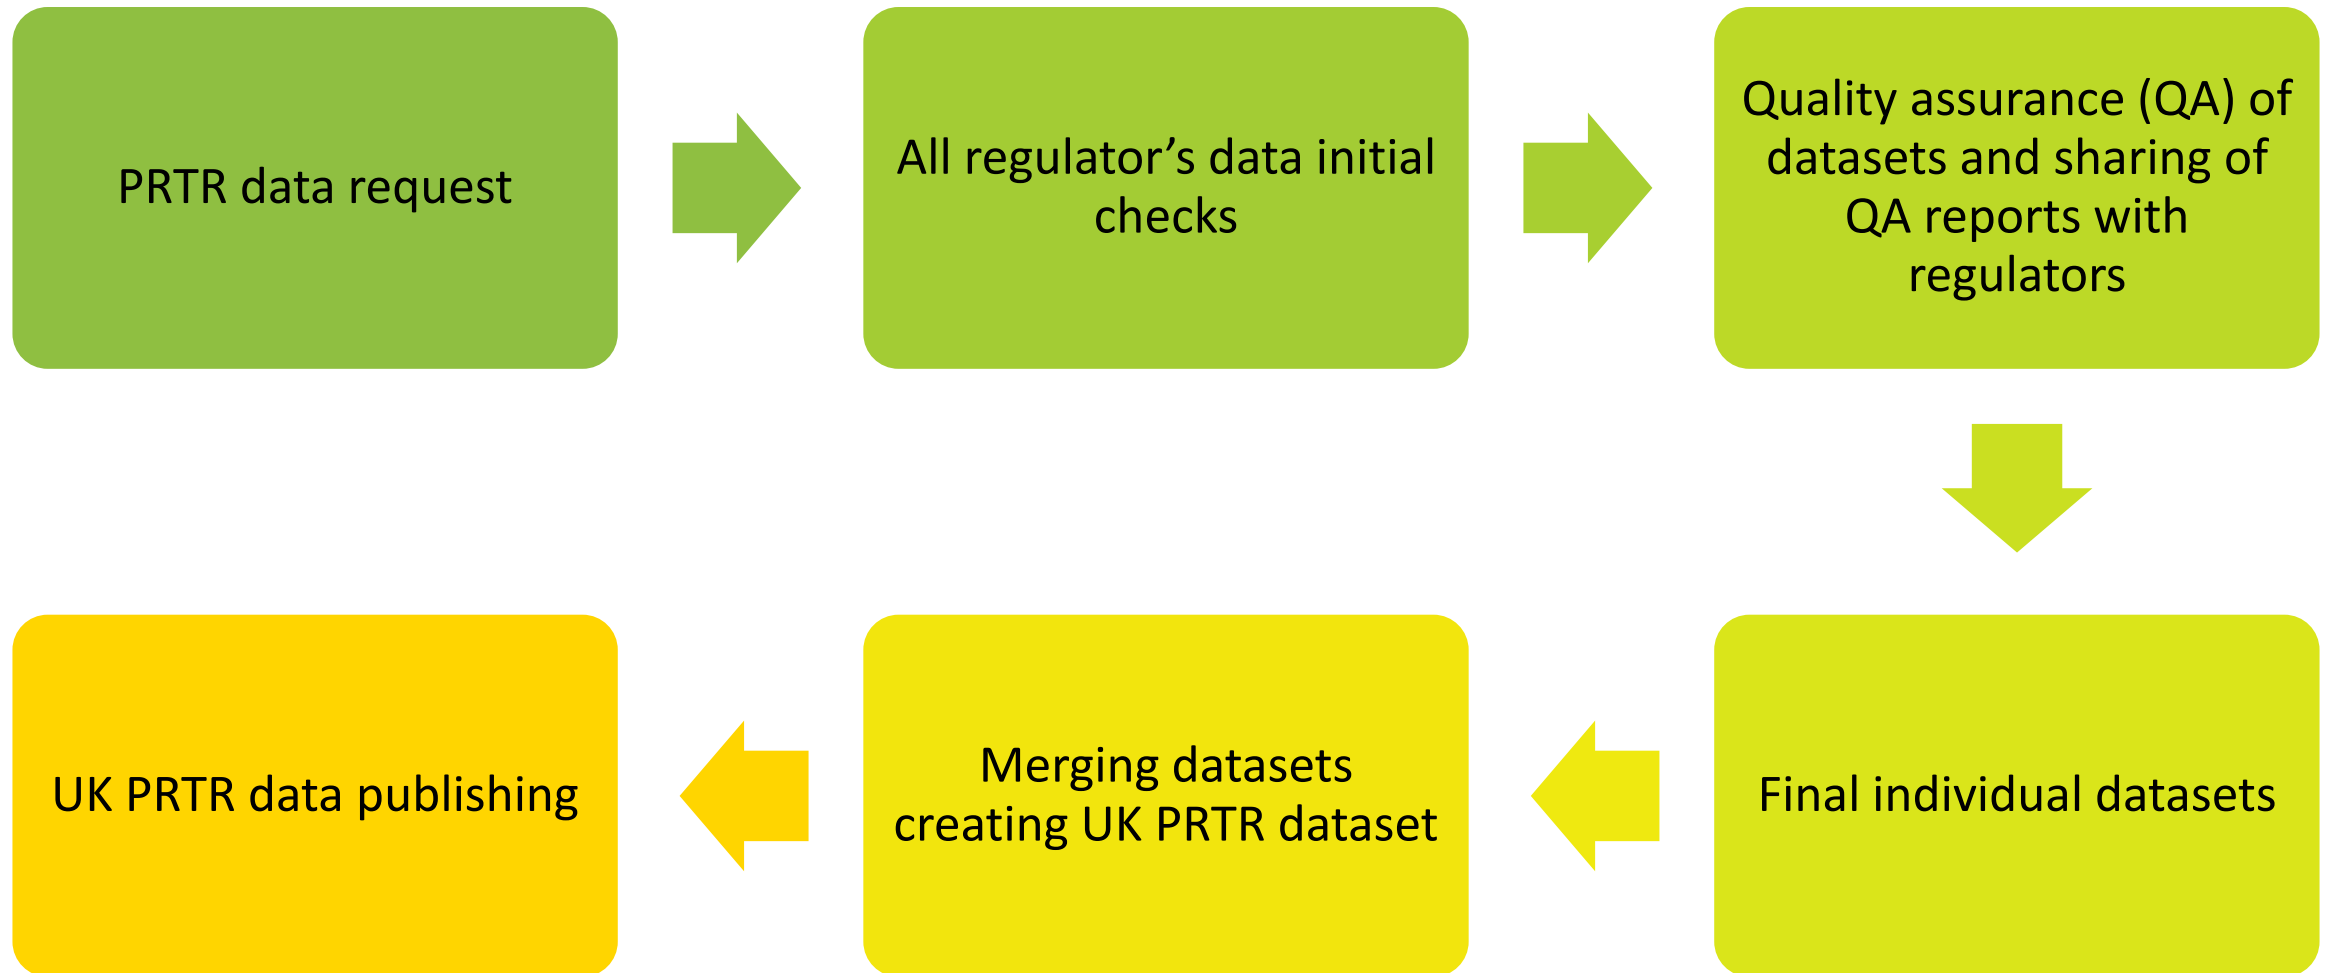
PRTR data request

All regulator’s data initial checks

Quality assurance (QA) of datasets and sharing of QA reports with regulators

Final individual datasets

Merging datasets creating UK PRTR dataset

UK PRTR data publishing